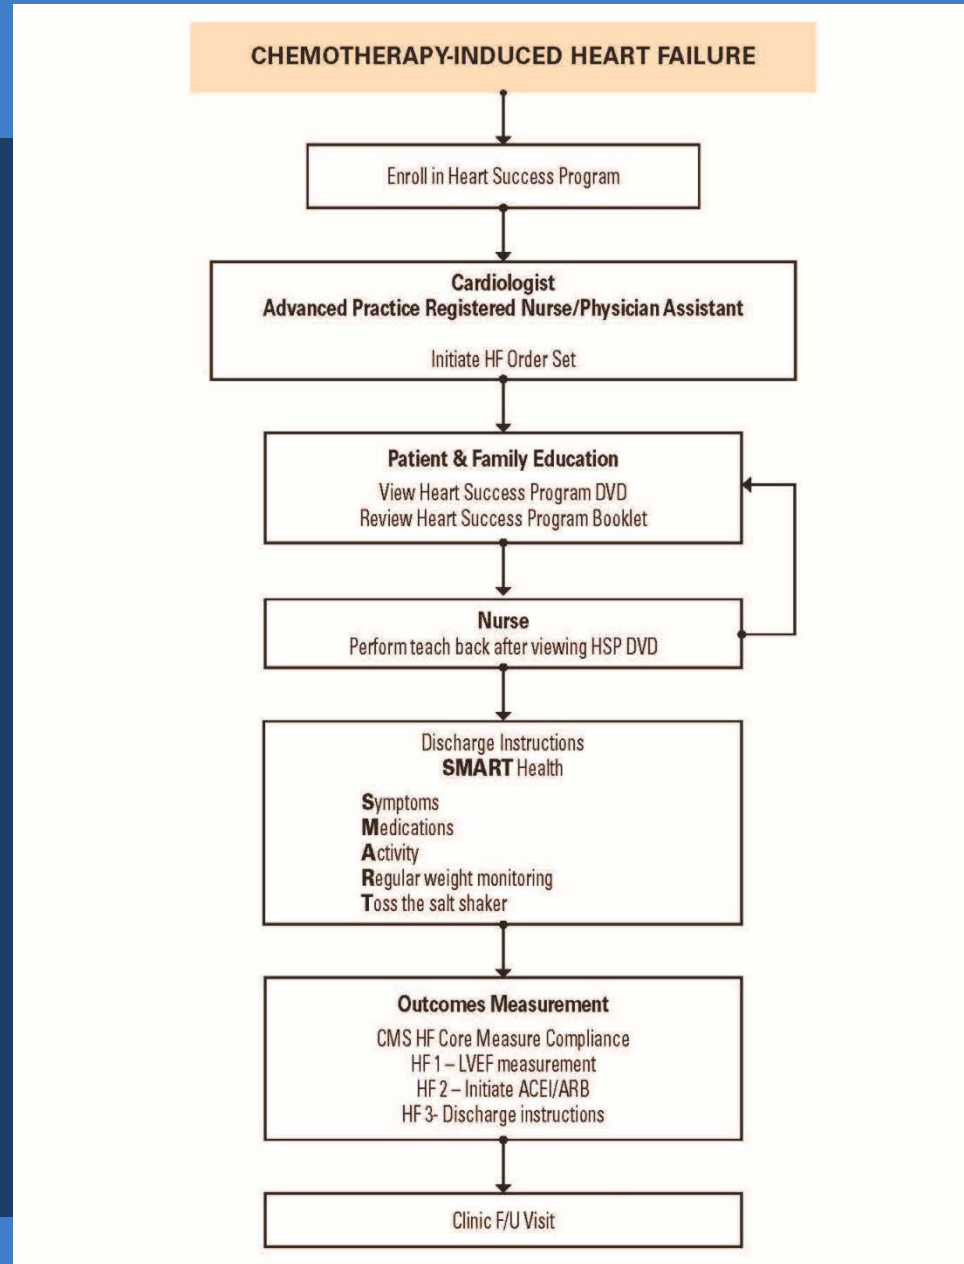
CHEMOTHERAPY-INDUCED HEART FAILURE

Enroll in Heart Success Program

Cardiologist
Advanced Practice Registered Nurse/Physician Assistant

Initiate HF Order Set

Patient & Family Education
View Heart Success Program DVD
Review Heart Success Program Booklet

Nurse
Perform teach back after viewing HSP DVD

Discharge Instructions
SMART Health

Symptoms
Medications
Activity
Regular weight monitoring
Toss the salt shaker

Outcomes Measurement
CMS HF Core Measure Compliance
HF 1 – LVEF measurement
HF 2 – Initiate ACEI/ARB
HF 3- Discharge instructions

Clinic F/U Visit